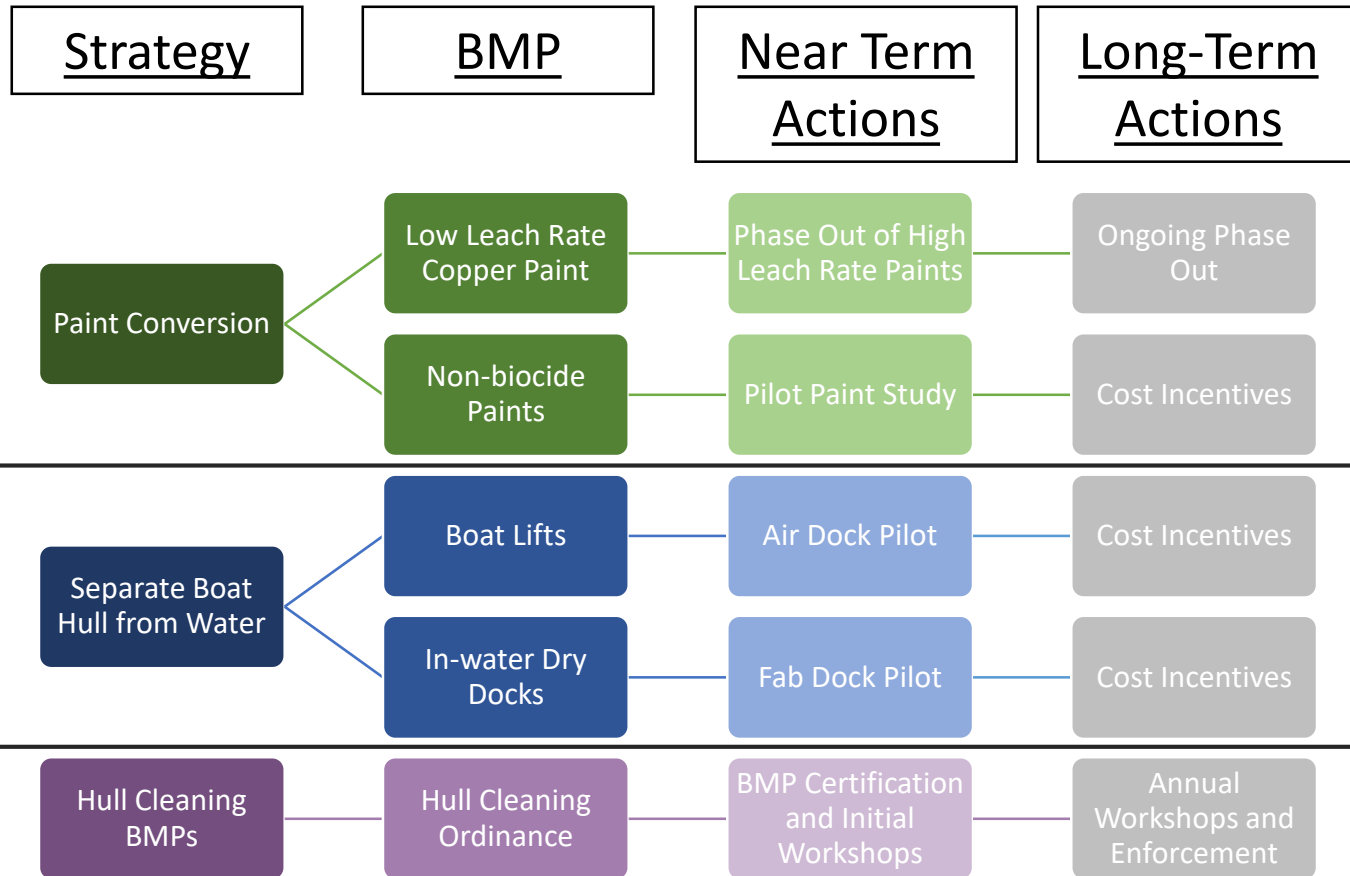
| Strategy | BMP | Near Term Actions | Long-Term Actions |
|---|---|---|---|
| Paint Conversion | Low Leach Rate Copper Paint | Phase Out of High Leach Rate Paints | Ongoing Phase Out |
| | Non-biocide Paints | Pilot Paint Study | Cost Incentives |
| Separate Boat Hull from Water | Boat Lifts | Air Dock Pilot | Cost Incentives |
| | In-water Dry Docks | Fab Dock Pilot | Cost Incentives |
| Hull Cleaning BMPs | Hull Cleaning Ordinance | BMP Certification and Initial Workshops | Annual Workshops and Enforcement |